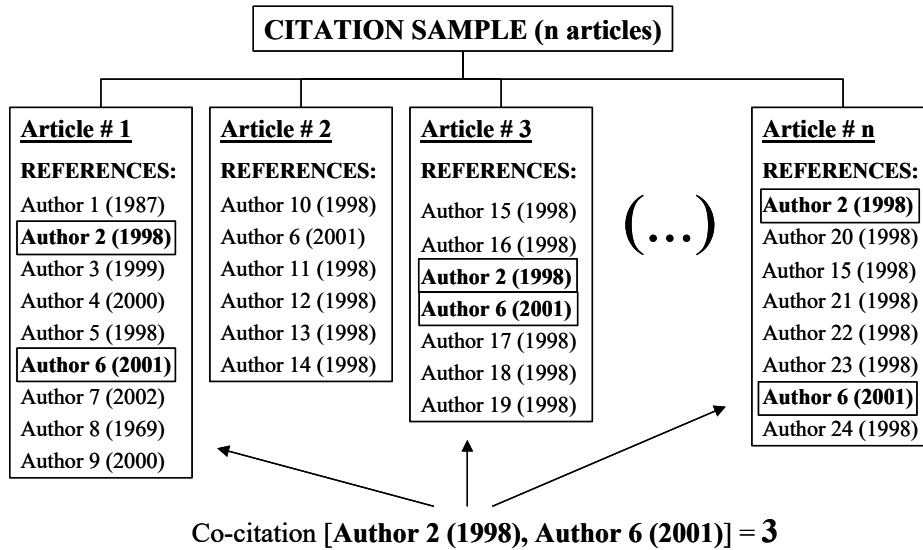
CITATION SAMPLE (n articles)

Article # 1
REFERENCES:
Author 1 (1987)
Author 2 (1998)
Author 3 (1999)
Author 4 (2000)
Author 5 (1998)
Author 6 (2001)
Author 7 (2002)
Author 8 (1969)
Author 9 (2000)

Article # 2
REFERENCES:
Author 10 (1998)
Author 6 (2001)
Author 11 (1998)
Author 12 (1998)
Author 13 (1998)
Author 14 (1998)

Article # 3
REFERENCES:
Author 15 (1998)
Author 16 (1998)
Author 2 (1998)
Author 6 (2001)
Author 17 (1998)
Author 18 (1998)
Author 19 (1998)

(...)

Article # n
REFERENCES:
Author 2 (1998)
Author 20 (1998)
Author 15 (1998)
Author 21 (1998)
Author 22 (1998)
Author 23 (1998)
Author 6 (2001)
Author 24 (1998)

Co-citation [Author 2 (1998), Author 6 (2001)] = 3